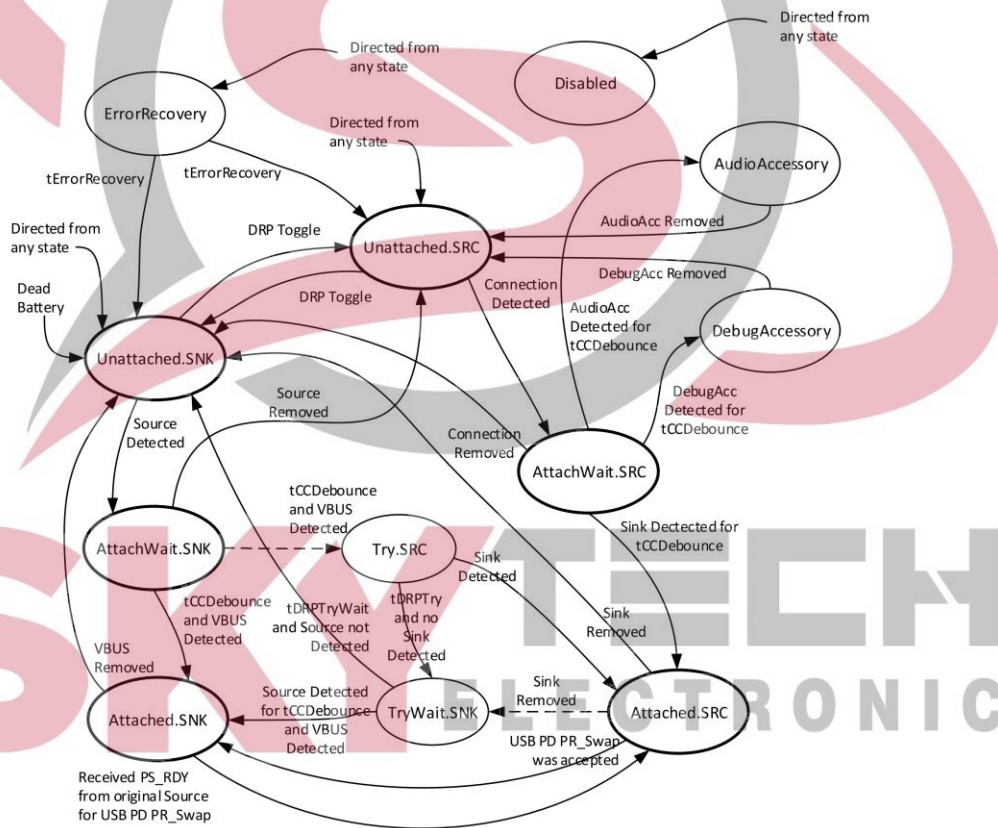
Directed from any state

Disabled

Directed from any state

ErrorRecovery

Directed from any state

AudioAccessory

tErrorRecovery

tErrorRecovery

Directed from any state

DRP Toggle

AudioAcc Removed

Unattached.SRC

Dead Battery

DRP Toggle

DebugAcc Removed

Connection Detected

AudioAcc Detected for tCCDebounce

DebugAccessory

Unattached.SNK

Source Removed

DebugAcc Detected for tCCDebounce

Source Detected

Connection Removed

AttachWait.SRC

tCCDebounce and VBUS Detected

AttachWait.SNK

Try.SRC

Sink Dectected for tCCDebounce

Sink Detected

tCCDebounce and VBUS Detected

tDRPTryWait and Source not Detected

tDRPTry and no Sink Detected

Sink Removed

VBUS Removed

Sink Removed

Source Detected for tCCDebounce and VBUS Detected

Attached.SNK

TryWait.SNK

Attached.SRC

USB PD PR_Swap was accepted

Received PS_RDY from original Source for USB PD PR_Swap

SKY TECH ELECTRONIC